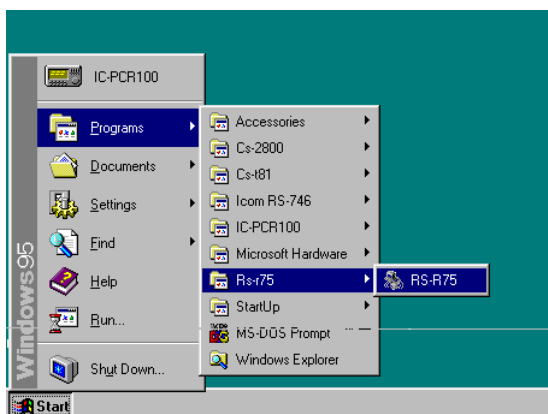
IC-PCR100
Programs
Documents
Settings
Find
Help
Run...
Shut Down...
Windows95
Start

Accessories
Cs-2800
Cs-t81
Icom RS-746
IC-PCR100
Microsoft Hardware
Rs-r75
StartUp
MS-DOS Prompt
Windows Explorer

RS-R75